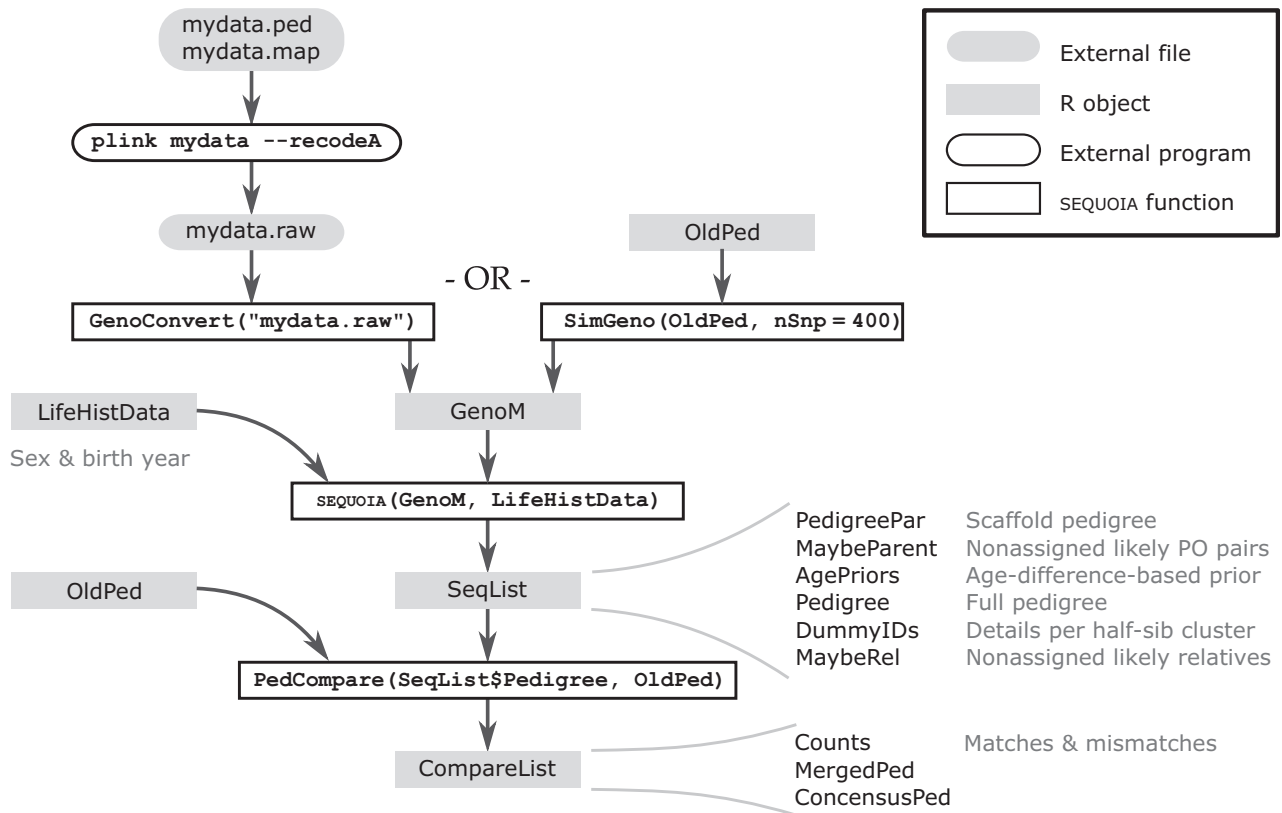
mydata.ped
mydata.map

plink mydata --recodeA

mydata.raw

- OR -

OldPed

GenoConvert("mydata.raw")

SimGeno(OldPed, nSnp = 400)

External file
R object
External program
SEQUOIA function

LifeHistData

Sex & birth year

GenoM

SEQUOIA(GenoM, LifeHistData)

SeqList

PedigreePar Scaffold pedigree
MaybeParent Nonassigned likely PO pairs
AgePriors Age-difference-based prior
Pedigree Full pedigree
DummyIDs Details per half-sib cluster
MaybeRel Nonassigned likely relatives

OldPed

PedCompare(SeqList$Pedigree, OldPed)

CompareList

Counts Matches & mismatches
MergedPed
ConcensusPed